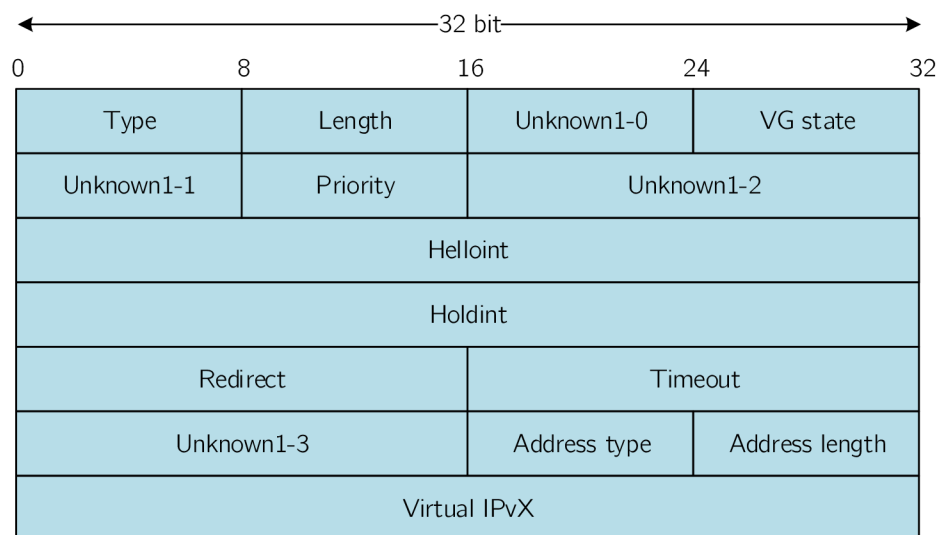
32 bit

0 8 16 24 32

| Type | Length | Unknown1-0 | VG state |
|---|---|---|---|
| Unknown1-1 | Priority | Unknown1-2 | |
| Helloint | | | |
| Holdint | | | |
| Redirect | | Timeout | |
| Unknown1-3 | | Address type | Address length |
| Virtual IPvX | | | |